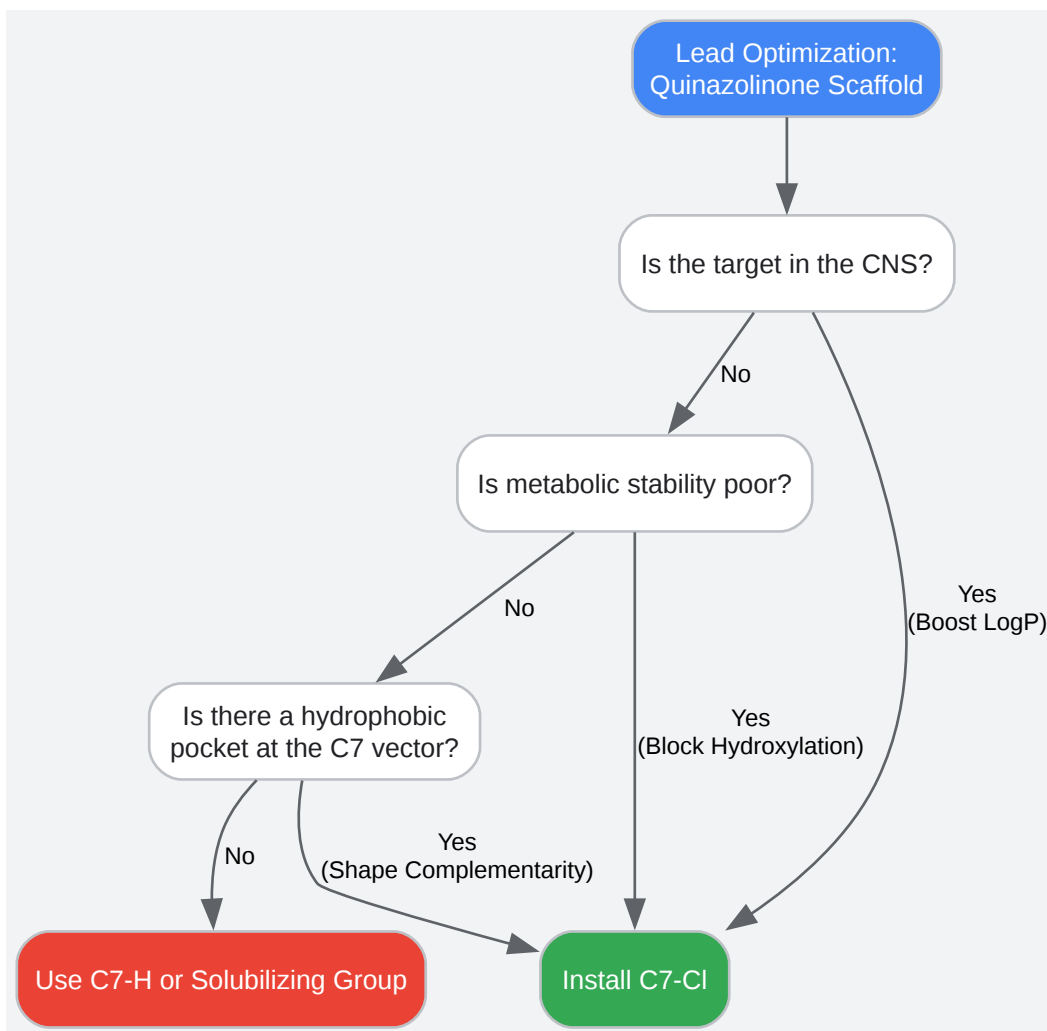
Lead Optimization: Quinazolinone Scaffold

Is the target in the CNS?

No

Is metabolic stability poor?

Yes
(Boost LogP)

No

Is there a hydrophobic pocket at the C7 vector?

Yes
(Block Hydroxylation)

No

Yes
(Shape Complementarity)

Use C7-H or Solubilizing Group

Install C7-Cl